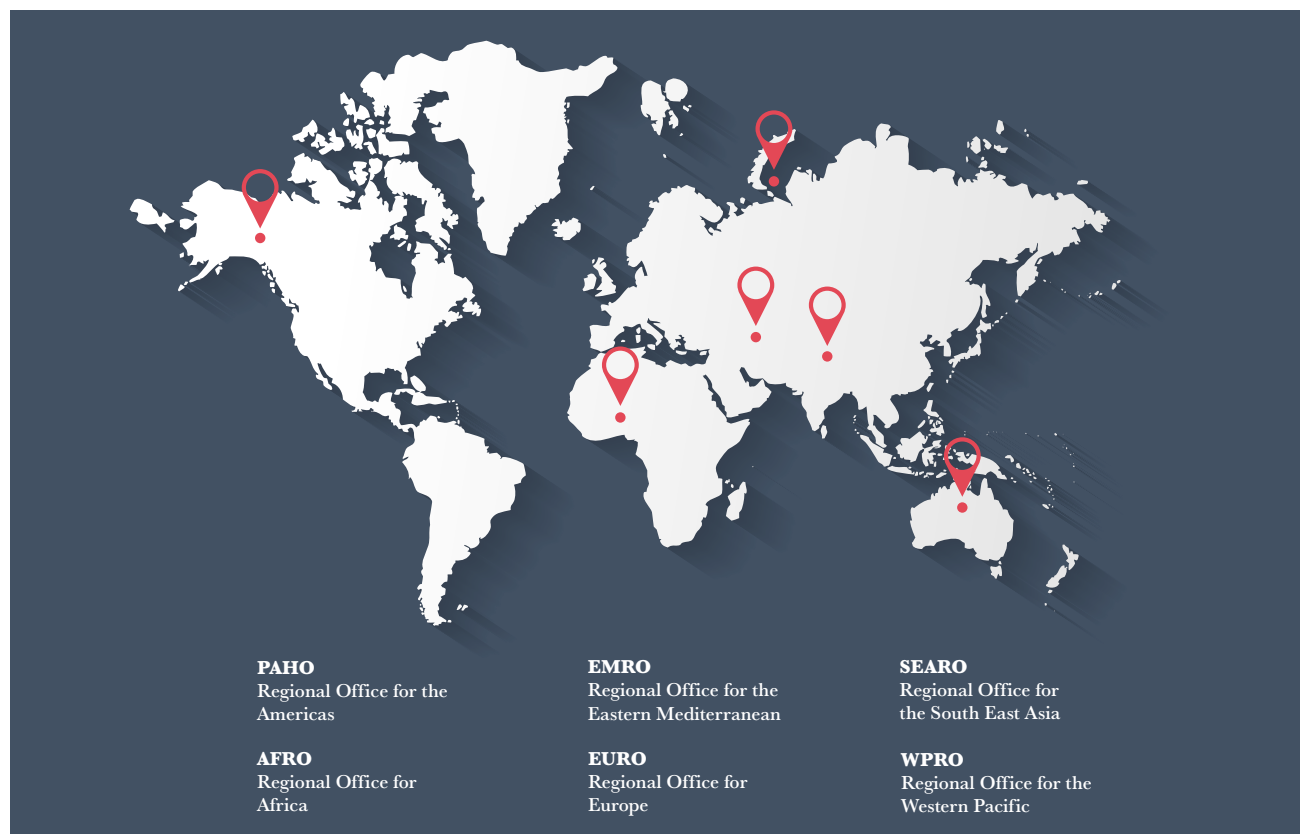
**PAHO**
Regional Office for the Americas

**AFRO**
Regional Office for Africa

**EMRO**
Regional Office for the Eastern Mediterranean

**EURO**
Regional Office for Europe

**SEARO**
Regional Office for the South East Asia

**WPRO**
Regional Office for the Western Pacific